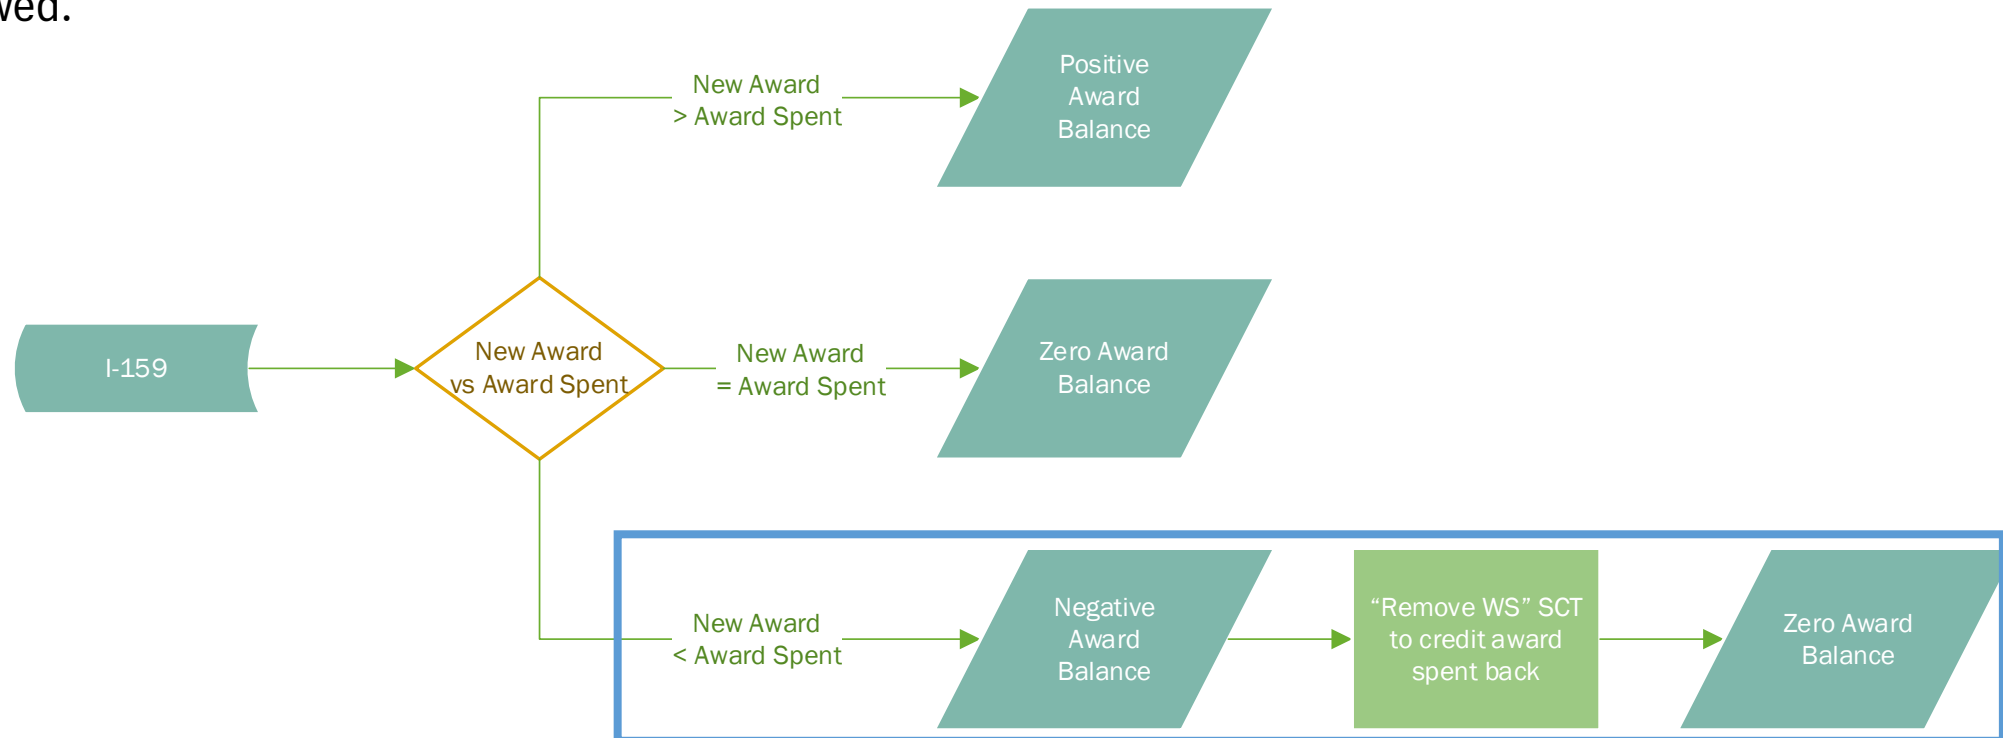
ved.

I-159

New Award vs Award Spent

New Award > Award Spent

Positive Award Balance

New Award = Award Spent

Zero Award Balance

New Award < Award Spent

Negative Award Balance

“Remove WS” SCT to credit award spent back

Zero Award Balance